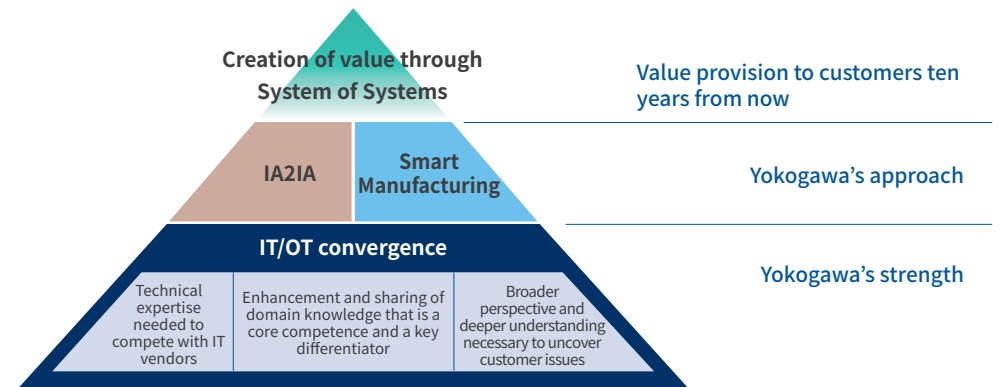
Creation of value through System of Systems

Value provision to customers ten years from now

IA2IA

Smart Manufacturing

Yokogawa’s approach

IT/OT convergence

Technical expertise needed to compete with IT vendors

Enhancement and sharing of domain knowledge that is a core competence and a key differentiator

Broader perspective and deeper understanding necessary to uncover customer issues

Yokogawa’s strength